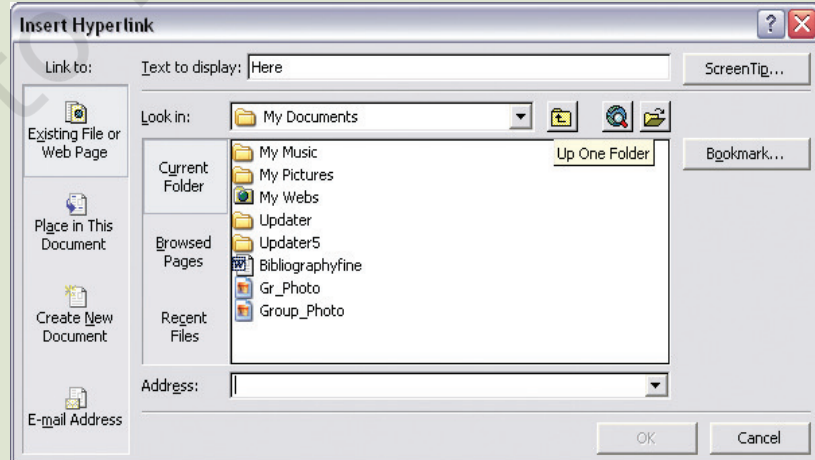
Insert Hyperlink

Link to:

Existing File or Web Page

Place in This Document

Create New Document

E-mail Address

Text to display: Here

ScreenTip...

Look in: My Documents

Up One Folder

Current Folder

Browsed Pages

Recent Files

My Music
My Pictures
My Webs
Updater
Updater5
Bibliographyfine
Gr_Photo
Group_Photo

Bookmark...

Address:

OK

Cancel